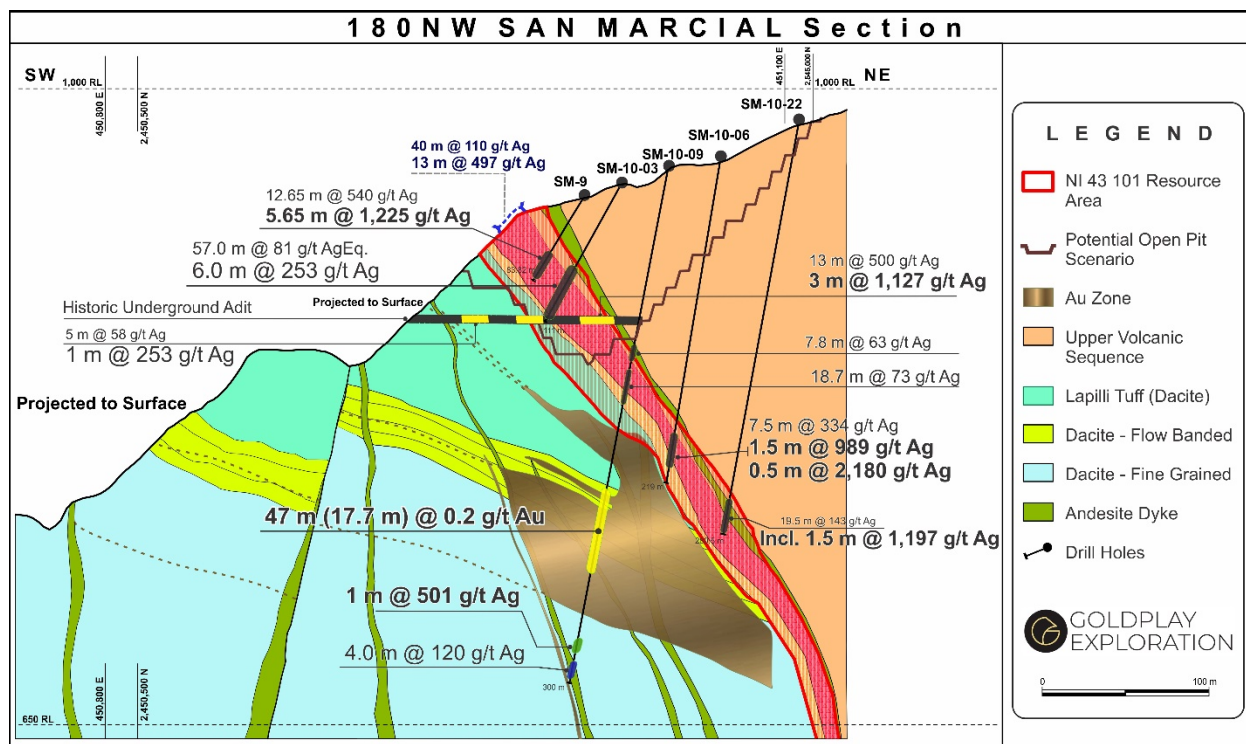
180NW SAN MARCIAL Section

SW 1,000 RL

450,800 E

2,450,500 N

451,100 E

2,646,000 N

1,000 RL NE

SM-10-22

SM-10-06

SM-10-09

SM-10-03

SM-9

40 m @ 110 g/t Ag
13 m @ 497 g/t Ag

12.65 m @ 540 g/t Ag
5.65 m @ 1,225 g/t Ag

57.0 m @ 81 g/t AgEq.
6.0 m @ 253 g/t Ag

13 m @ 500 g/t Ag
3 m @ 1,127 g/t Ag

Historic Underground Adit

Projected to Surface

5 m @ 58 g/t Ag
1 m @ 253 g/t Ag

7.8 m @ 63 g/t Ag

18.7 m @ 73 g/t Ag

Projected to Surface

7.5 m @ 334 g/t Ag
1.5 m @ 989 g/t Ag
0.5 m @ 2,180 g/t Ag

47 m (17.7 m) @ 0.2 g/t Au

19.5 m @ 143 g/t Ag
Incl. 1.5 m @ 1,197 g/t Ag

1 m @ 501 g/t Ag

4.0 m @ 120 g/t Ag

300 m

450,800 E

2,450,500 N

650 RL

LEGEND

NI 43 101 Resource Area

Potential Open Pit Scenario

Au Zone

Upper Volcanic Sequence

Lapilli Tuff (Dacite)

Dacite - Flow Banded

Dacite - Fine Grained

Andesite Dyke

Drill Holes

GOLDPLAY EXPLORATION

0

100 m